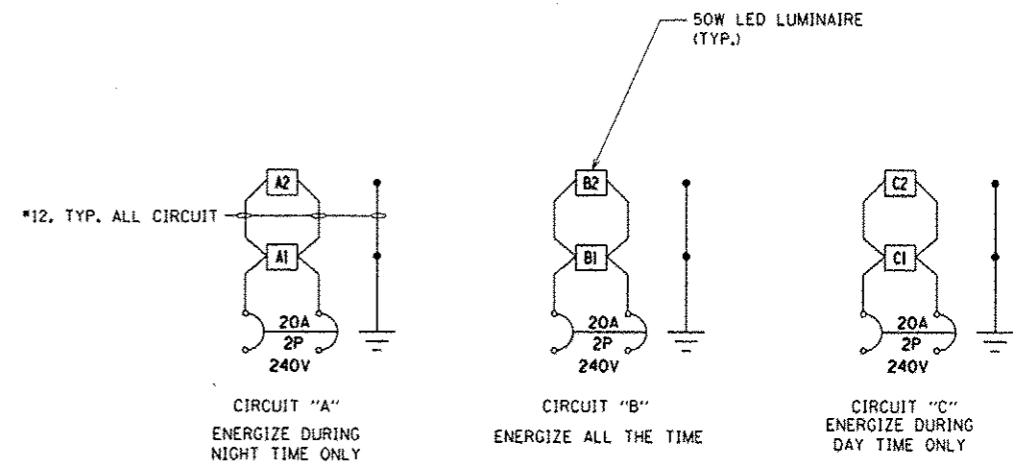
50W LED LUMINAIRE (TYP.)

#12, TYP. ALL CIRCUIT

A2

A1

20A
2P
240V

CIRCUIT "A"
ENERGIZE DURING NIGHT TIME ONLY

B2

B1

20A
2P
240V

CIRCUIT "B"
ENERGIZE ALL THE TIME

C2

C1

20A
2P
240V

CIRCUIT "C"
ENERGIZE DURING DAY TIME ONLY